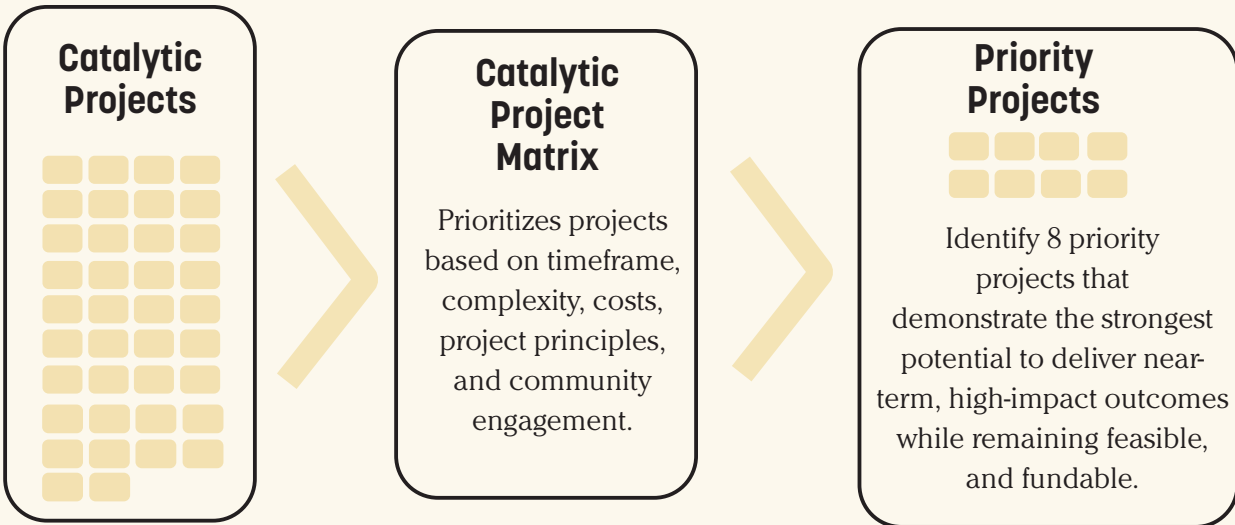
Catalytic Projects

Catalytic Project Matrix

Prioritizes projects based on timeframe, complexity, costs, project principles, and community engagement.

Priority Projects

Identify 8 priority projects that demonstrate the strongest potential to deliver near-term, high-impact outcomes while remaining feasible, and fundable.